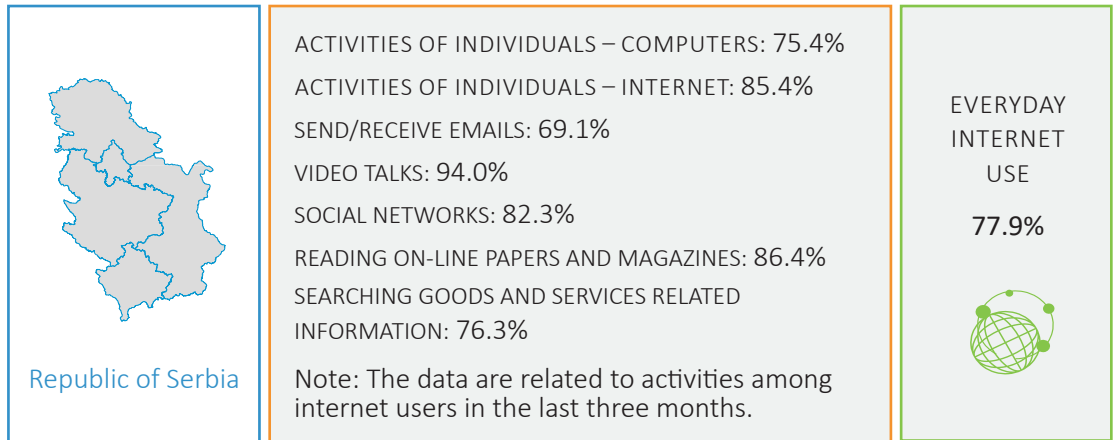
Republic of Serbia

ACTIVITIES OF INDIVIDUALS – COMPUTERS: 75.4%
ACTIVITIES OF INDIVIDUALS – INTERNET: 85.4%
SEND/RECEIVE EMAILS: 69.1%
VIDEO TALKS: 94.0%
SOCIAL NETWORKS: 82.3%
READING ON-LINE PAPERS AND MAGAZINES: 86.4%
SEARCHING GOODS AND SERVICES RELATED INFORMATION: 76.3%

Note: The data are related to activities among internet users in the last three months.

EVERYDAY INTERNET USE
77.9%